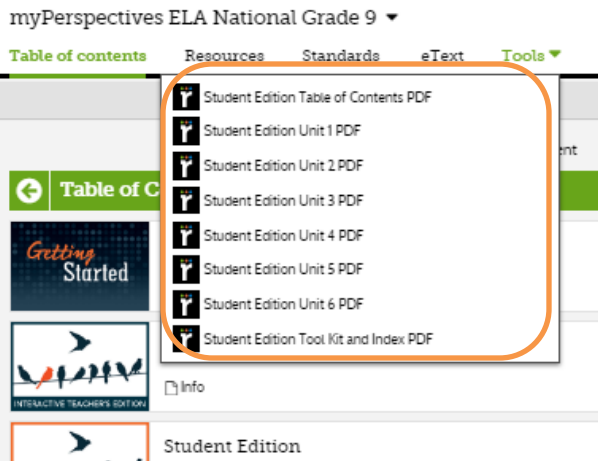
myPerspectives ELA National Grade 9

Table of contents Resources Standards eText Tools

Student Edition Table of Contents PDF
Student Edition Unit 1 PDF
Student Edition Unit 2 PDF
Student Edition Unit 3 PDF
Student Edition Unit 4 PDF
Student Edition Unit 5 PDF
Student Edition Unit 6 PDF
Student Edition Tool Kit and Index PDF

ent

Table of C

Getting Started

INTERACTIVE TEACHER'S EDITION

Info

Student Edition